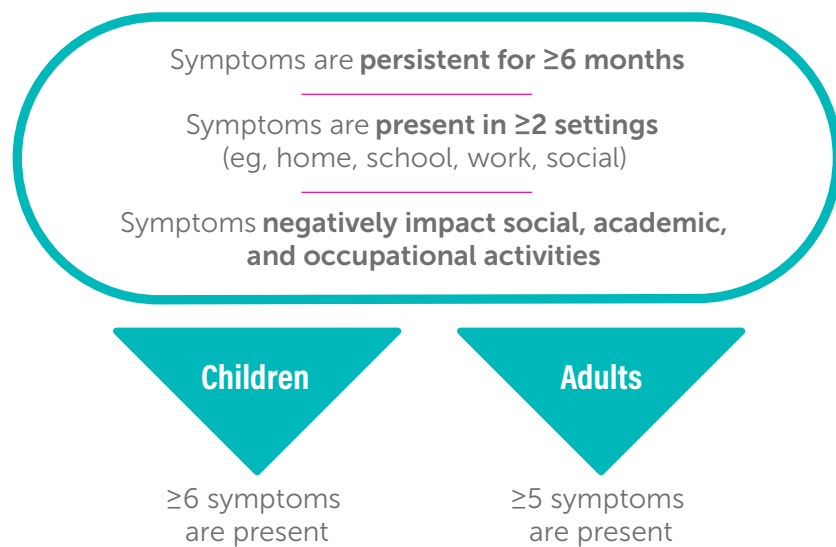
Symptoms are persistent for ≥6 months

Symptoms are present in ≥2 settings (eg, home, school, work, social)

Symptoms negatively impact social, academic, and occupational activities

Children

Adults

≥6 symptoms are present

≥5 symptoms are present